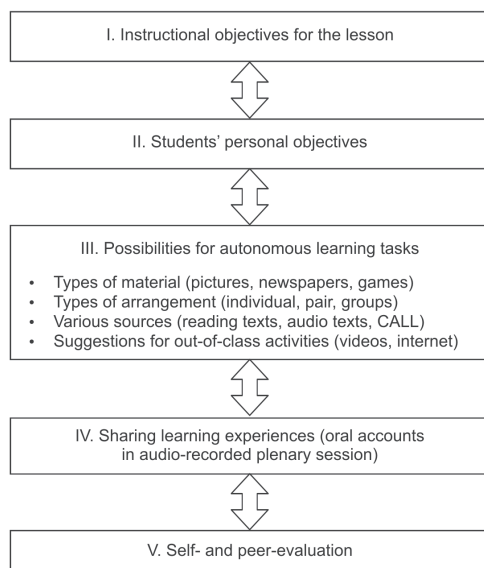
I. Instructional objectives for the lesson

II. Students' personal objectives

III. Possibilities for autonomous learning tasks

- Types of material (pictures, newspapers, games)
- Types of arrangement (individual, pair, groups)
- Various sources (reading texts, audio texts, CALL)
- Suggestions for out-of-class activities (videos, internet)

IV. Sharing learning experiences (oral accounts in audio-recorded plenary session)

V. Self- and peer-evaluation